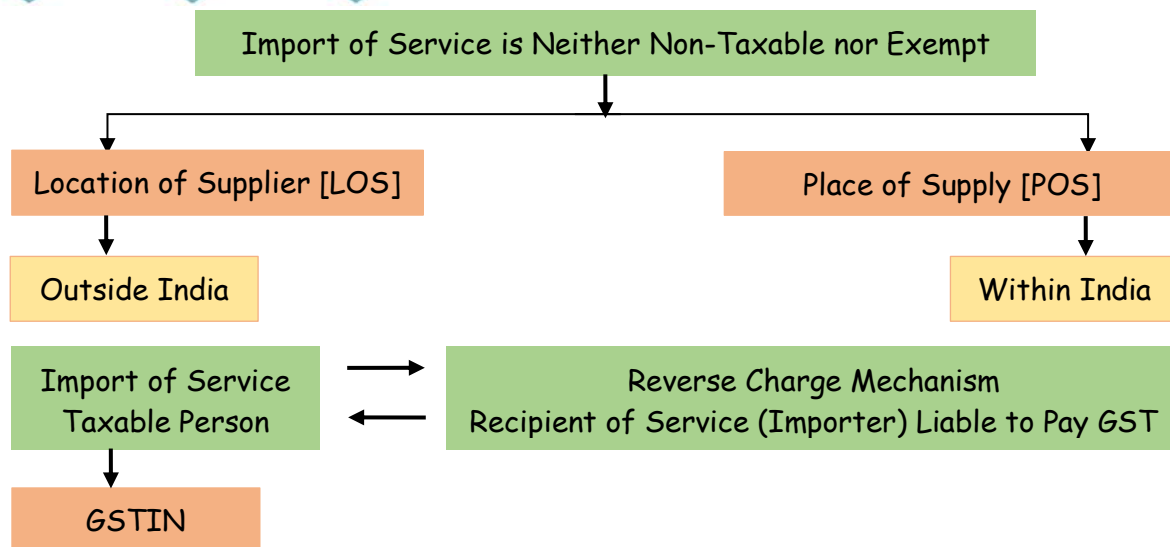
Import of Service is Neither Non-Taxable nor Exempt

Location of Supplier [LOS]

Place of Supply [POS]

Outside India

Within India

Import of Service Taxable Person

Reverse Charge Mechanism Recipient of Service (Importer) Liable to Pay GST

GSTIN